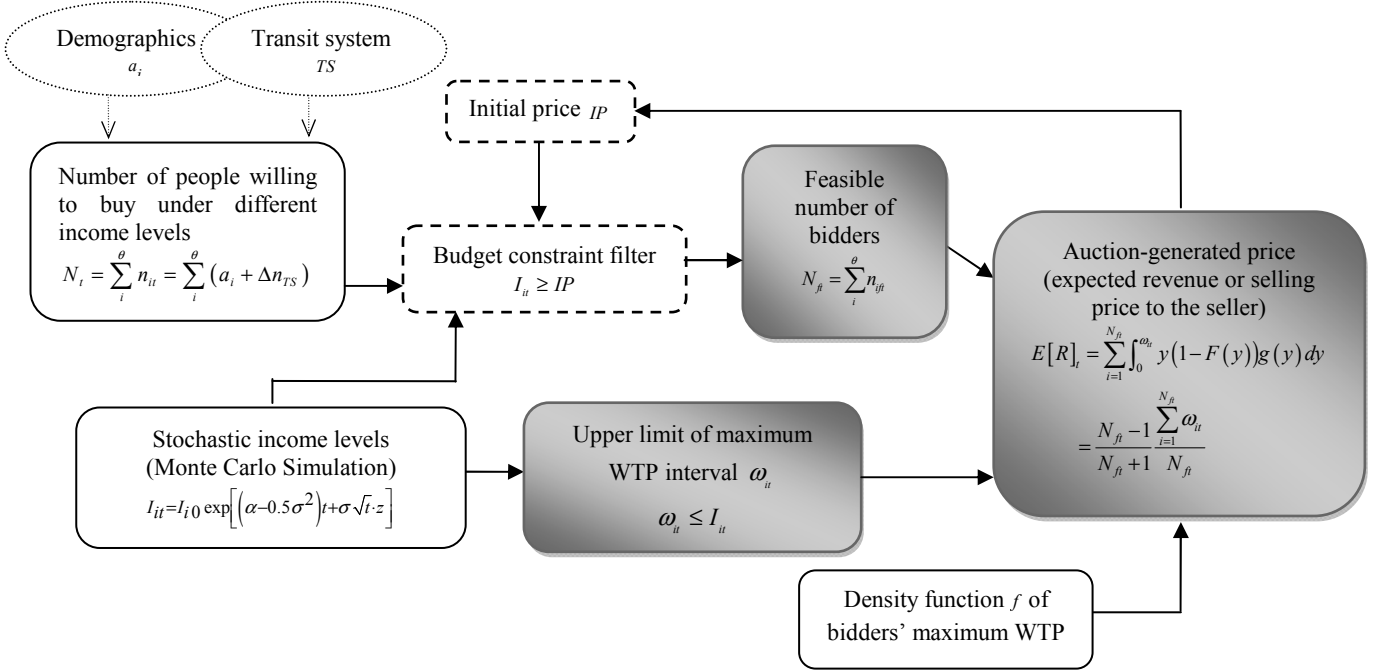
Demographics $a_i$

Transit system $TS$

Initial price $IP$

Number of people willing to buy under different income levels

$N_t = \sum_{i}^{\theta} n_{it} = \sum_{i}^{\theta} \left(a_i + \Delta n_{TS}\right)$

Budget constraint filter

$I_{it} \geq IP$

Feasible number of bidders

$N_{ft} = \sum_{i}^{\theta} n_{ift}$

Auction-generated price (expected revenue or selling price to the seller)

$E\left[R\right]_t = \sum_{i=1}^{N_{ft}} \int_0^{\omega_{it}} y\left(1-F\left(y\right)\right) g\left(y\right) dy$

$= \frac{N_{ft}-1}{N_{ft}+1} \frac{\sum_{i=1}^{N_{ft}} \omega_{it}}{N_{ft}}$

Stochastic income levels (Monte Carlo Simulation)

$I_{it} = I_{i0} \exp\left[\left(\alpha - 0.5\sigma^2\right)t + \sigma\sqrt{t} \cdot z\right]$

Upper limit of maximum WTP interval $\omega_{it}$

$\omega_{it} \leq I_{it}$

Density function $f$ of bidders' maximum WTP